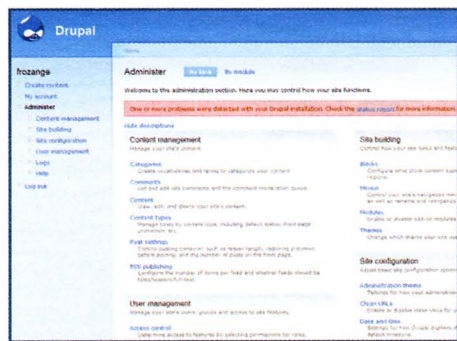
Drupal

frozange
Create content
My account
Administer
Content management
Site building
Site configuration
User management
Logs
Help
Log out

Home

Administer
By task
By module

Welcome to the administration section. Here you may control how your site functions.

One or more problems were detected with your Drupal installation. Check the status report for more information.

Hide descriptions

Content management
Manage your site's content.

Categories
Create vocabularies and terms to categorize your content.

Comments
List and edit site comments and the comment moderation queue.

Content
View, edit, and delete your site's content.

Content types
Manage posts by content type, including default status, front page promotion, etc.

Post settings
Control posting behavior, such as teaser length, requiring previews before posting, and the number of posts on the front page.

RSS publishing
Configure the number of items per feed and whether feeds should be titles/teasers/full-text.

User management
Manage your site's users, groups and access to site features.

Access control
Determine access to features by selecting permissions for roles.

Site building
Control how your site looks and feels.

Blocks
Configure what block content appears in your site's sidebars and other regions.

Menus
Control your site's navigation menu, primary links and secondary links, as well as rename and reorganize menu items.

Modules
Enable or disable add-on modules for your site.

Themes
Change which theme your site uses or allows users to set.

Site configuration
Adjust basic site configuration options.

Administration theme
Settings for how your administrative pages should look.

Clean URLs
Enable or disable clean URLs for your site.

Date and time
Settings for how Drupal displays date and time, as well as the system's default timezone.